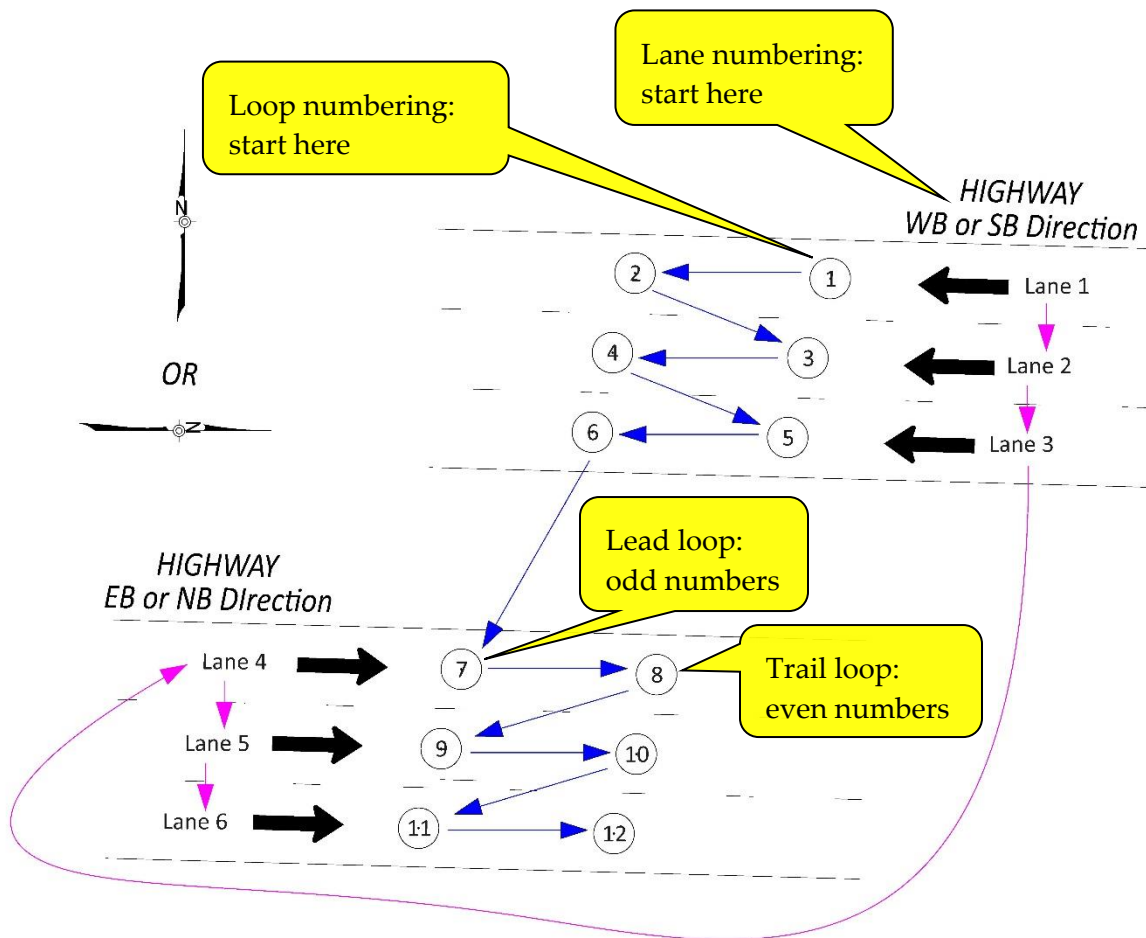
Lane numbering: start here

Loop numbering: start here

HIGHWAY
WB or SB Direction

N

OR

N

2
1
Lane 1
4
3
Lane 2
6
5
Lane 3

HIGHWAY
EB or NB DIrection

Lead loop: odd numbers

Trail loop: even numbers

Lane 4
7
8
Lane 5
9
10
Lane 6
11
12